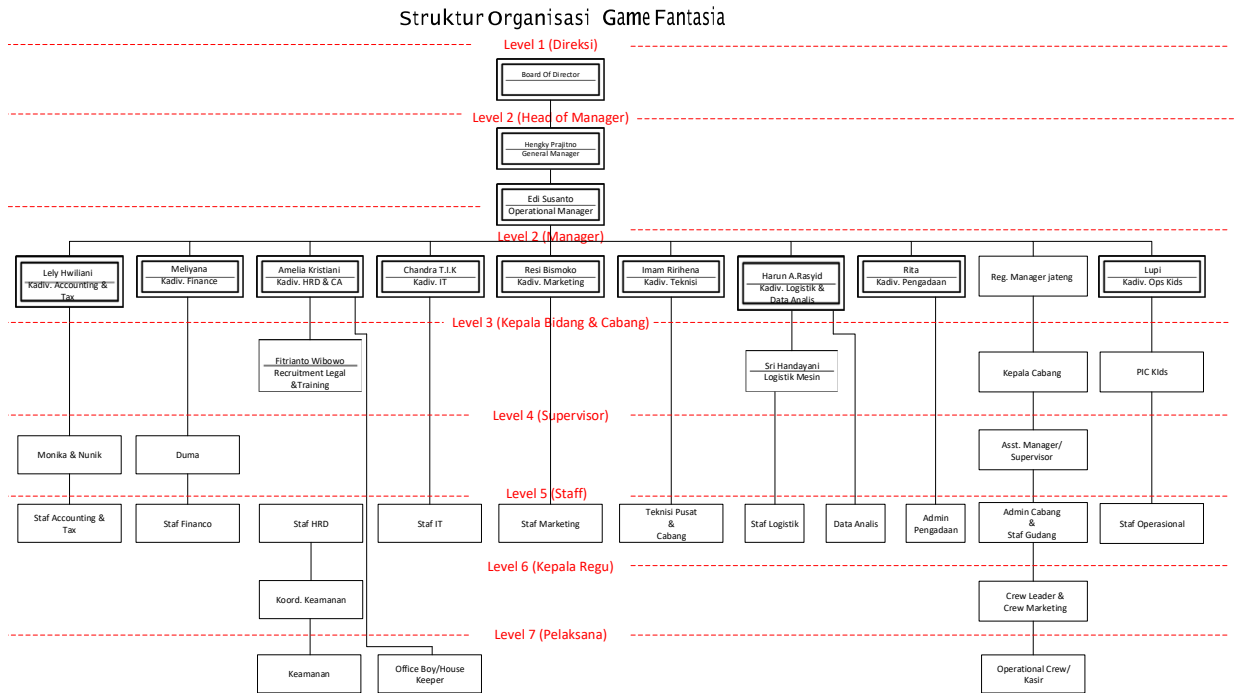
Struktur Organisasi Game Fantasia

Level 1 (Direksi)

Board Of Director

Level 2 (Head of Manager)

Hengky Prajitno
General Manager

Edi Susanto
Operational Manager

Level 2 (Manager)

Lely Hwiliani
Kadiv. Accounting & Tax

Meliyana
Kadiv. Finance

Amelia Kristiani
Kadiv. HRD & CA

Chandra T.I.K
Kadiv. IT

Resi Bismoko
Kadiv. Marketing

Imam Ririhena
Kadiv. Teknisi

Harun A.Rasyid
Kadiv. Logistik & Data Analis

Rita
Kadiv. Pengadaan

Reg. Manager jateng

Lupi
Kadiv. Ops Kids

Level 3 (Kepala Bidang & Cabang)

Fitrianto Wibowo
Recruitment Legal &Training

Sri Handayani
Logistik Mesin

Kepala Cabang

PIC KIds

Level 4 (Supervisor)

Monika & Nunik

Duma

Asst. Manager/ Supervisor

Level 5 (Staff)

Staf Accounting & Tax

Staf Financo

Staf HRD

Staf IT

Staf Marketing

Teknisi Pusat & Cabang

Staf Logistik

Data Analis

Admin Pengadaan

Admin Cabang & Staf Gudang

Staf Operasional

Level 6 (Kepala Regu)

Koord. Keamanan

Crew Leader & Crew Marketing

Level 7 (Pelaksana)

Keamanan

Office Boy/House Keeper

Operational Crew/ Kasir